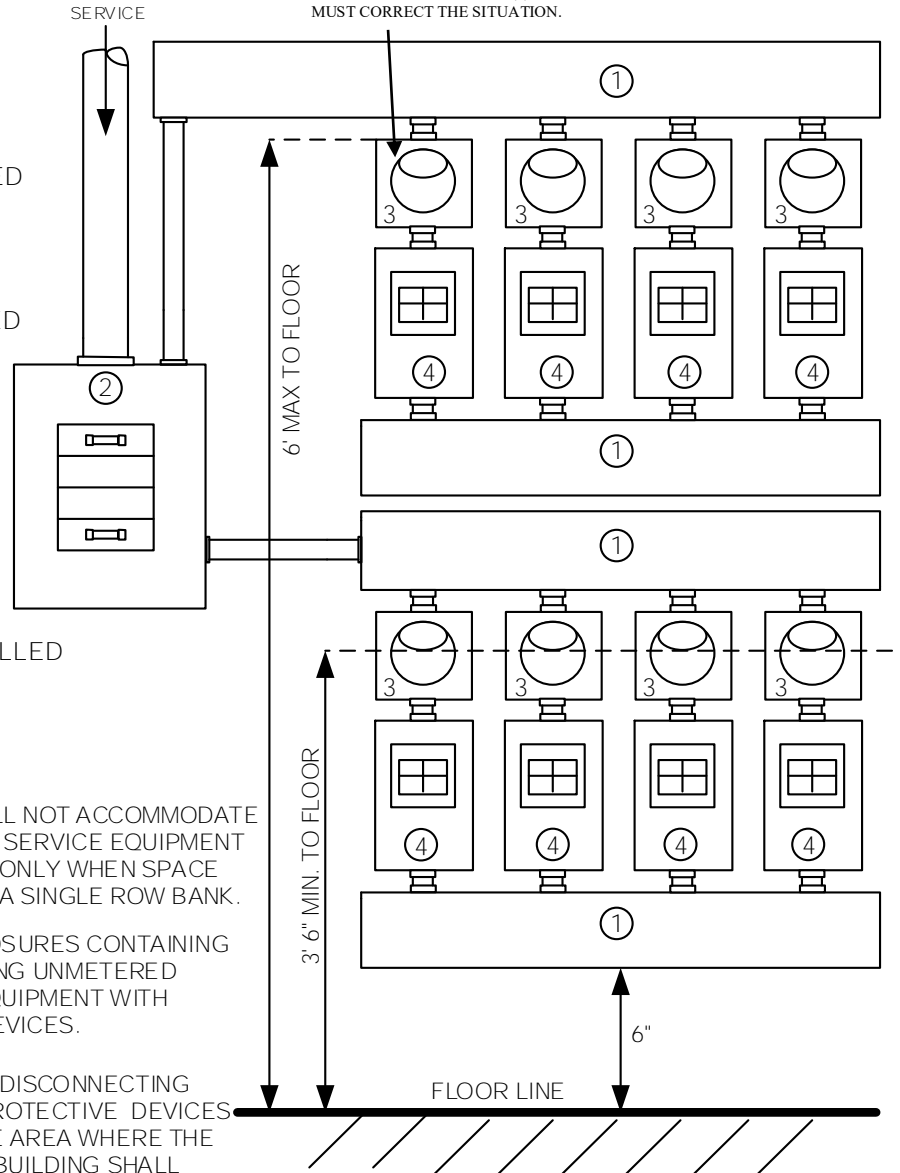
SERVICE

MUST CORRECT THE SITUATION.

ED

ED

①

3 3 3 3

④ ④ ④ ④

①

②

6' MAX TO FLOOR

①

3 3 3 3

④ ④ ④ ④

①

LLED

LL NOT ACCOMMODATE SERVICE EQUIPMENT ONLY WHEN SPACE A SINGLE ROW BANK.

SURES CONTAINING NG UNMETERED QUIPMENT WITH EVICES.

DISCONNECTING ROTECTIVE DEVICES E AREA WHERE THE BUILDING SHALL

3' 6" MIN. TO FLOOR

6"

FLOOR LINE